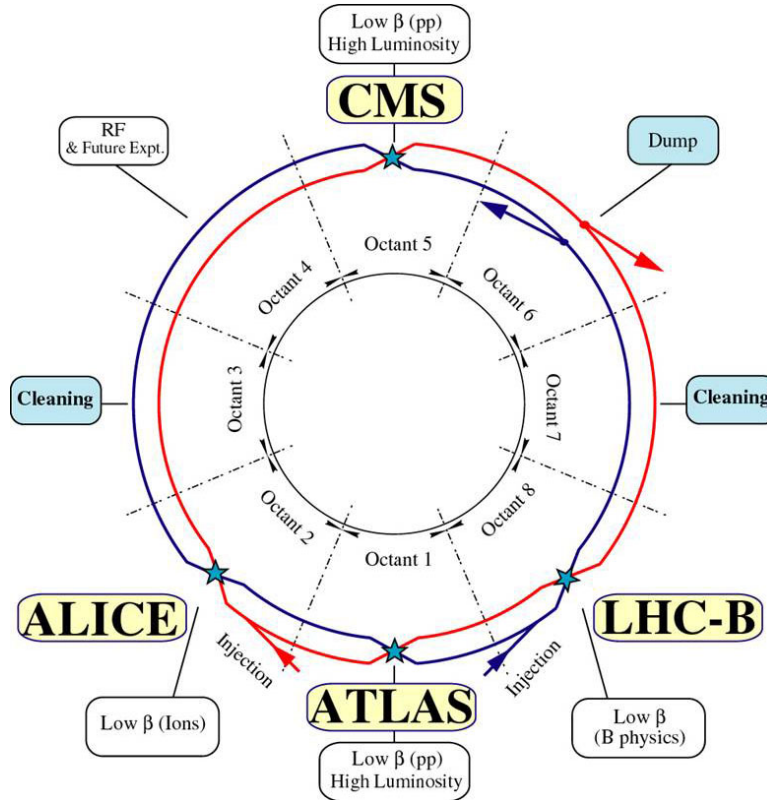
Low β (pp)
High Luminosity

CMS

RF
& Future Expt.

Dump

Octant 5

Octant 4

Octant 6

Cleaning

Octant 3

Octant 7

Cleaning

Octant 2

Octant 8

Octant 1

ALICE

Injection

Injection

LHC-B

ATLAS

Low β (Ions)

Low β
(B physics)

Low β (pp)
High Luminosity